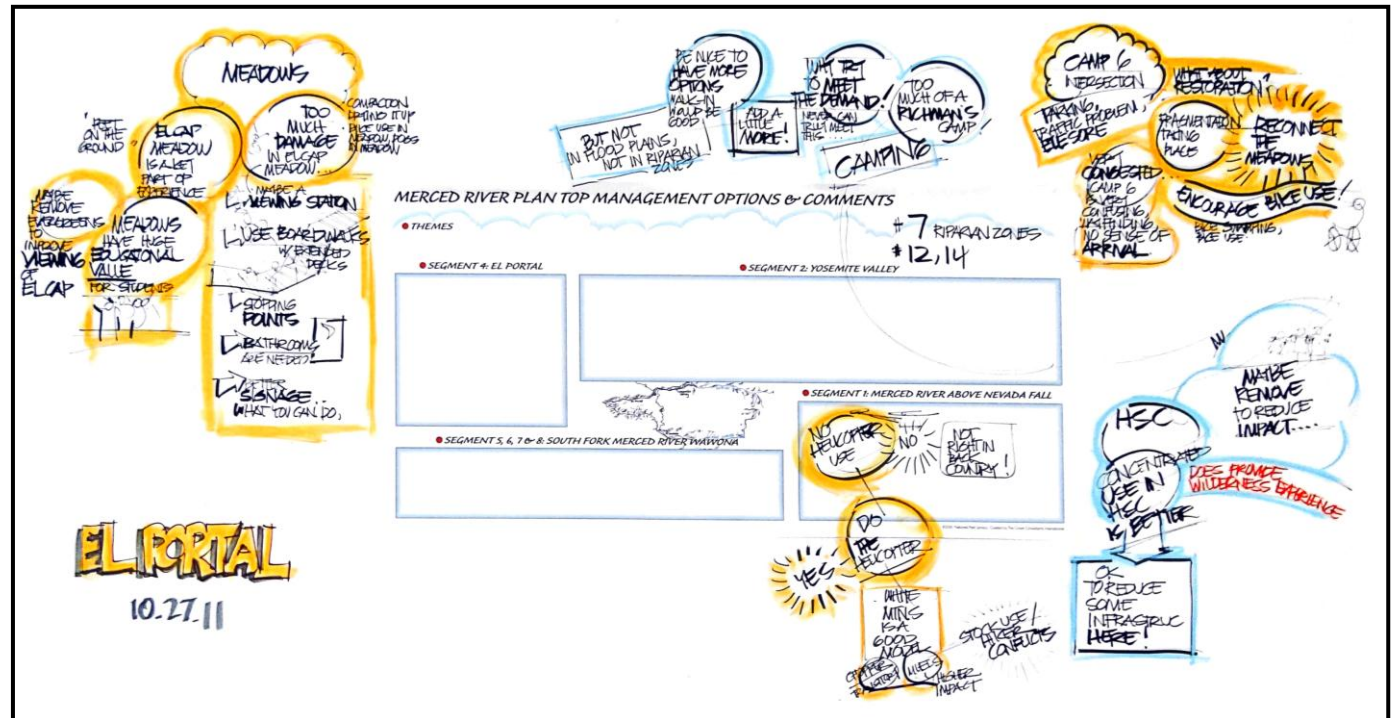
MEADOWS

"FEET ON THE GROUND"

ELCAP MEADOW IS A KEY PART OF EXPERIENCE

TOO MUCH DAMAGE IN ELCAP MEADOW

COMPACTION DRYING IT UP FREE USE IN MEADOW, POSS IN MEADOW

MAYBE REMOVE EVERGREENS TO IMPROVE VIEWING OF ELCAP

MEADOWS HAVE HUGE EDUCATIONAL VALUE FOR STUDENTS

MAKE A VIEWING STATION

USE BOARDWALKS W/ EXTENDED DECKS

STOPPING POINTS

BATHROOMS ARE NEEDED

SIGNAGE WHAT YOU CAN DO.

BE NICE TO HAVE MORE OPTIONS WALK-IN WOULD BE GOOD

BUT NOT IN FLOOD PLAINS, NOT IN RIPARIAN ZONES

ADD A LITTLE MORE!

WHAT TRET TO MEET THE DEMAND! NEVER CAN TRULY MEET THIS...

TOO MUCH OF A RICHMAN'S CAMP!

CAMPING

CAMP 6 INTERSECTION

PARKING, TRAFFIC PROBLEM, EYESORE

WHAT ABOUT RESTORATION?

FRAGMENTATION TAKING PLACE

RECONNECT THE MEADOWS

VERY CONGESTED CAMP 6 IS VERY CONFUSING WAYFINDING NO SENSE OF ARRIVAL

ENCOURAGE BIKE USE!

BIKE SHARING, FREE USE

MERCED RIVER PLAN TOP MANAGEMENT OPTIONS & COMMENTS

THEMES

#7 RIPARIAN ZONES
#12, 14

SEGMENT 4: EL PORTAL

SEGMENT 2: YOSEMITE VALLEY

SEGMENT 1: MERCED RIVER ABOVE NEVADA FALL

SEGMENT 5, 6, 7 & 8: SOUTH FORK MERCED RIVER WAWONA

NO HELICOPTER USE

NO

NOT RIGHT IN BACK COUNTRY!

DO THE HELICOPTER

YES

WHITE MTNS IS A GOOD MODEL

STOCK USE / HIKER CONFLICTS

OFFER ALTERNATIVES

WHEELS

HIGHER IMPACT

MAYBE REMOVE TO REDUCE IMPACT...

HSC

CONCENTRATED USE IN HSC IS BETTER

DOES PROVIDE WILDERNESS EXPERIENCE

OK TO REDUCE SOME INFRASTRUC HERE!

EL PORTAL

10.27.11